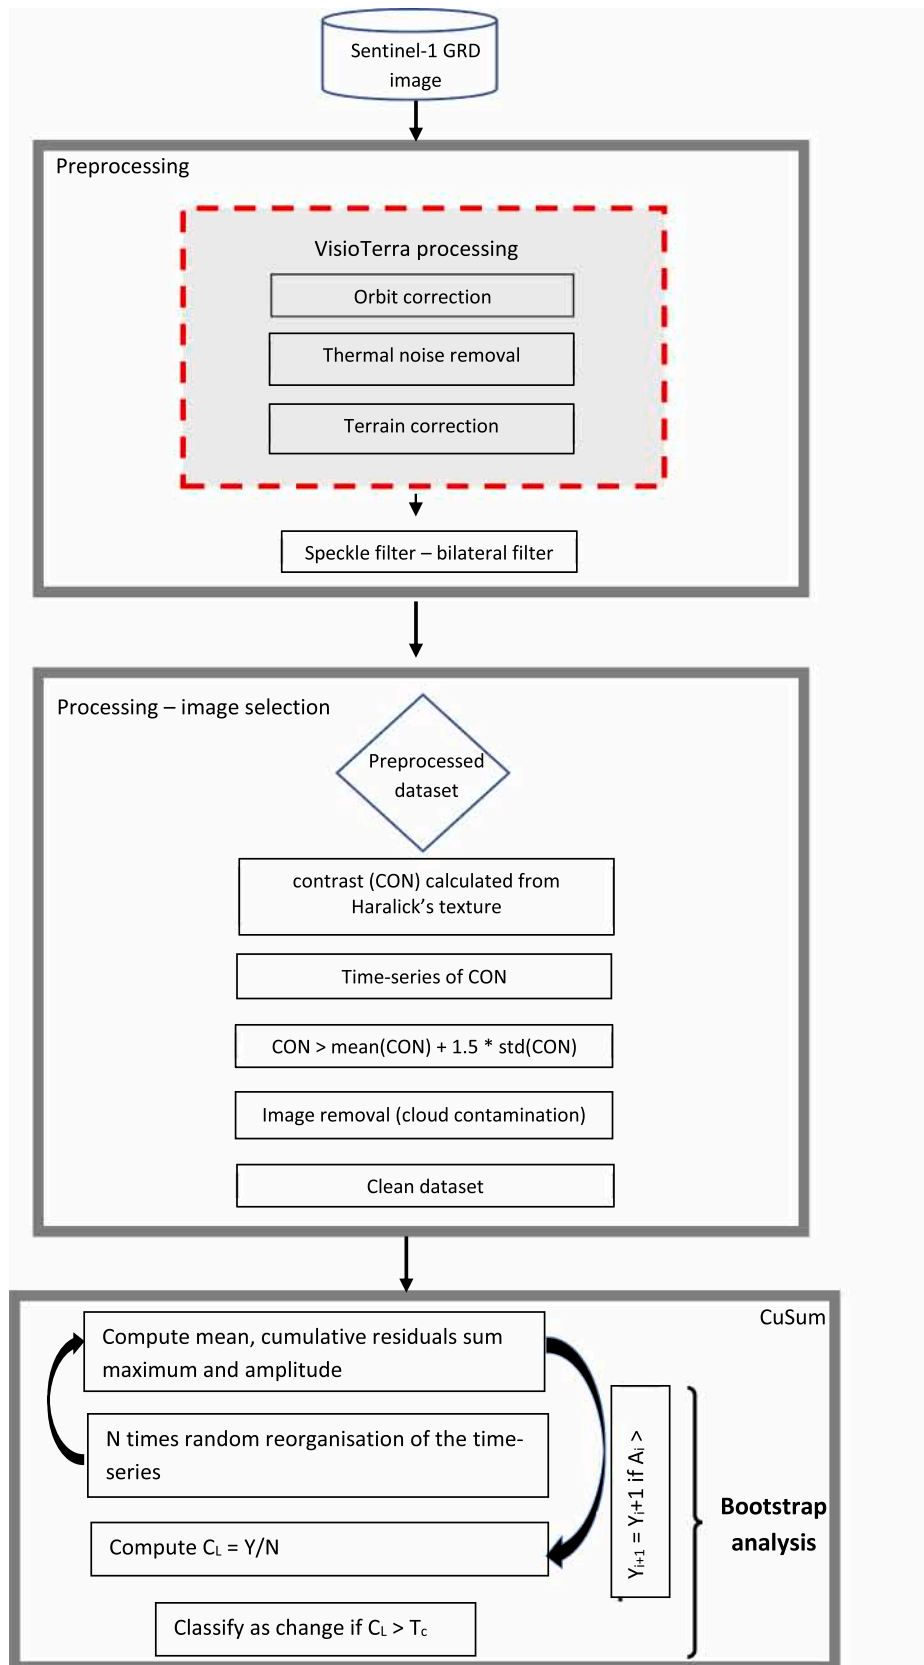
Sentinel-1 GRD image

Preprocessing

VisioTerra processing

Orbit correction

Thermal noise removal

Terrain correction

Speckle filter – bilateral filter

Processing – image selection

Preprocessed dataset

contrast (CON) calculated from Haralick's texture

Time-series of CON

CON > mean(CON) + 1.5 * std(CON)

Image removal (cloud contamination)

Clean dataset

CuSum

Compute mean, cumulative residuals sum maximum and amplitude

N times random reorganisation of the time-series

Compute $C_L = Y/N$

Classify as change if $C_L > T_c$

$Y_{i+1} = Y_i+1$ if $A_i >$

Bootstrap analysis